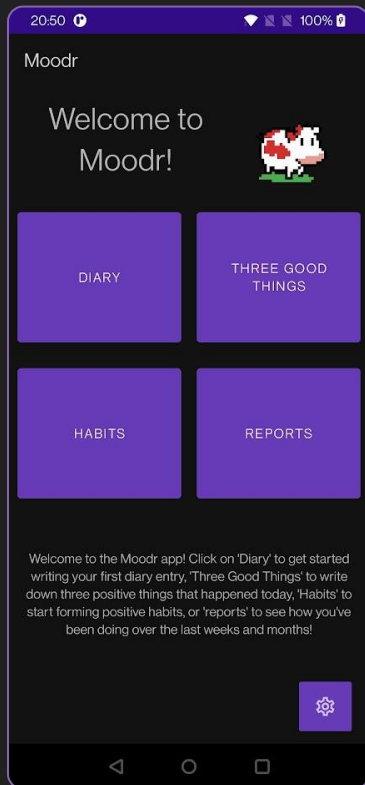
20:50 100%

Moodr

Welcome to Moodr!

DIARY

THREE GOOD THINGS

HABITS

REPORTS

Welcome to the Moodr app! Click on 'Diary' to get started writing your first diary entry, 'Three Good Things' to write down three positive things that happened today, 'Habits' to start forming positive habits, or 'reports' to see how you've been doing over the last weeks and months!